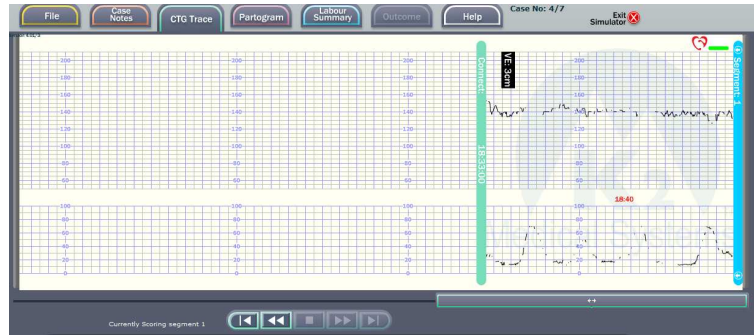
File

Case Notes

CTG Trace

Partogram

Labour Summary

Outcome

Help

Case No: 4/7

Exit Simulator

200
180
160
140
120
100
80
60

100
80
60
40
20
0

200
180
160
140
120
100
80
60

100
80
60
40
20
0

200
180
160
140
120
100
80
60

100
80
60
40
20
0

Comment

18:31:00

VE: 3cm

200
180
160
140
120
100
80
60

100
80
60
40
20
0

18:40

Segment 1

↔

Currently Scoring segment 1